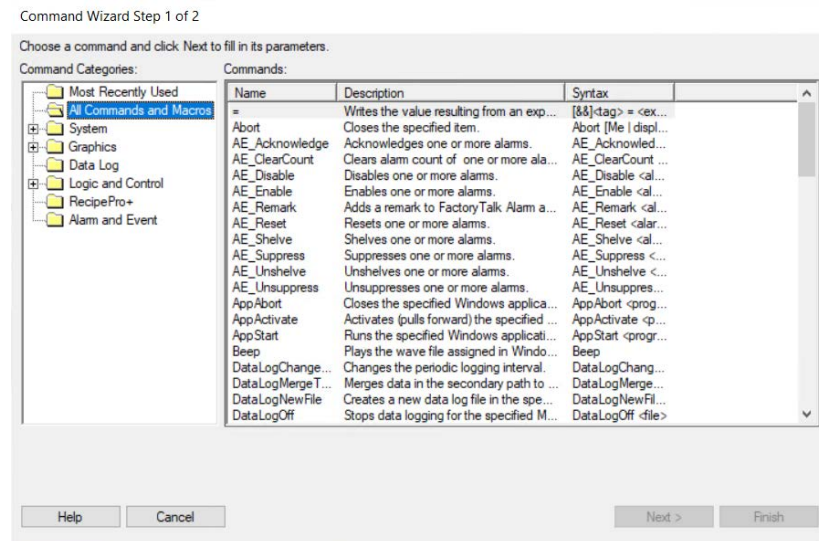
Command Wizard Step 1 of 2

Choose a command and click Next to fill in its parameters.

Command Categories:

Most Recently Used
All Commands and Macros
System
Graphics
Data Log
Logic and Control
RecipePro+
Alarm and Event

Commands:

| Name | Description | Syntax |
|---|---|---|
| = | Writes the value resulting from an exp... | [&&]<tag> = <ex... |
| Abort | Closes the specified item. | Abort [Me \| displ... |
| AE_Acknowledge | Acknowledges one or more alarms. | AE_Acknowled... |
| AE_ClearCount | Clears alarm count of one or more ala... | AE_ClearCount ... |
| AE_Disable | Disables one or more alarms. | AE_Disable <al... |
| AE_Enable | Enables one or more alarms. | AE_Enable <al... |
| AE_Remark | Adds a remark to FactoryTalk Alarm a... | AE_Remark <al... |
| AE_Reset | Resets one or more alarms. | AE_Reset <alar... |
| AE_Shelve | Shelves one or more alarms. | AE_Shelve <al... |
| AE_Suppress | Suppresses one or more alarms. | AE_Suppress <... |
| AE_Unshelve | Unshelves one or more alarms. | AE_Unshelve <... |
| AE_Unsuppress | Unsuppresses one or more alarms. | AE_Unsuppres... |
| AppAbort | Closes the specified Windows applica... | AppAbort <prog... |
| AppActivate | Activates (pulls forward) the specified ... | AppActivate <p... |
| AppStart | Runs the specified Windows applicati... | AppStart <progr... |
| Beep | Plays the wave file assigned in Windo... | Beep |
| DataLogChange... | Changes the periodic logging interval. | DataLogChang... |
| DataLogMergeT... | Merges data in the secondary path to ... | DataLogMerge... |
| DataLogNewFile | Creates a new data log file in the spe... | DataLogNewFil... |
| DataLogOff | Stops data logging for the specified M... | DataLogOff <file> |

Help
Cancel
Next >
Finish